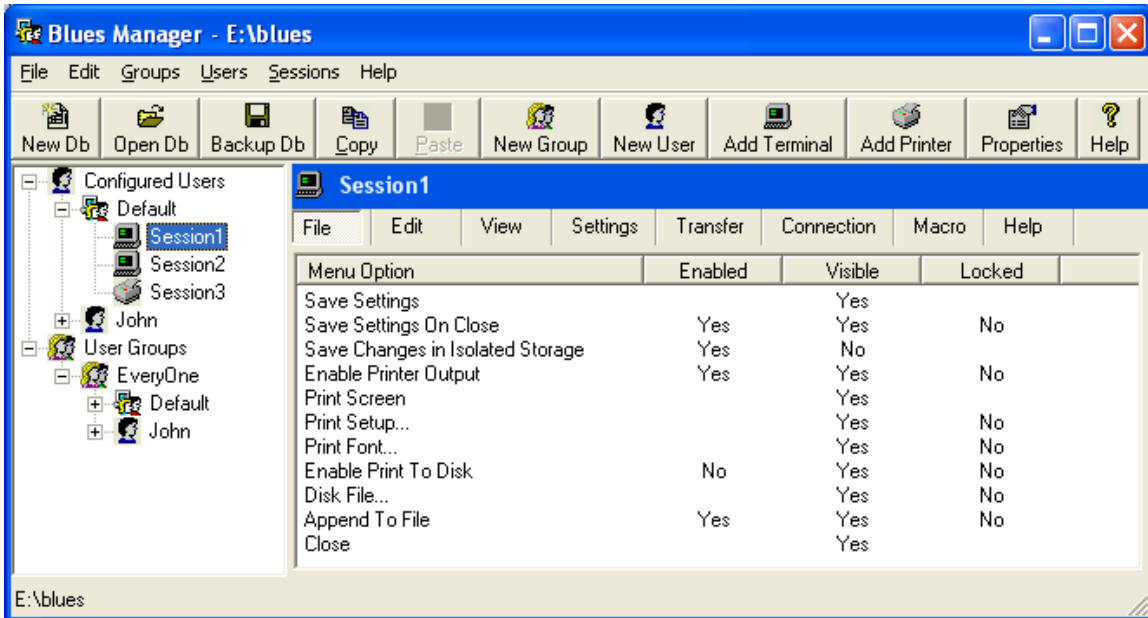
Blues Manager - E:\blues

File Edit Groups Users Sessions Help

New Db | Open Db | Backup Db | Copy | Paste | New Group | New User | Add Terminal | Add Printer | Properties | Help

Configured Users
Default
Session1
Session2
Session3
John
User Groups
EveryOne
Default
John

Session1

File | Edit | View | Settings | Transfer | Connection | Macro | Help

| Menu Option | Enabled | Visible | Locked |
|---|---|---|---|
| Save Settings | | Yes | |
| Save Settings On Close | Yes | Yes | No |
| Save Changes in Isolated Storage | Yes | No | |
| Enable Printer Output | Yes | Yes | No |
| Print Screen | | Yes | |
| Print Setup... | | Yes | No |
| Print Font... | | Yes | No |
| Enable Print To Disk | No | Yes | No |
| Disk File... | | Yes | No |
| Append To File | Yes | Yes | No |
| Close | | Yes | |

E:\blues